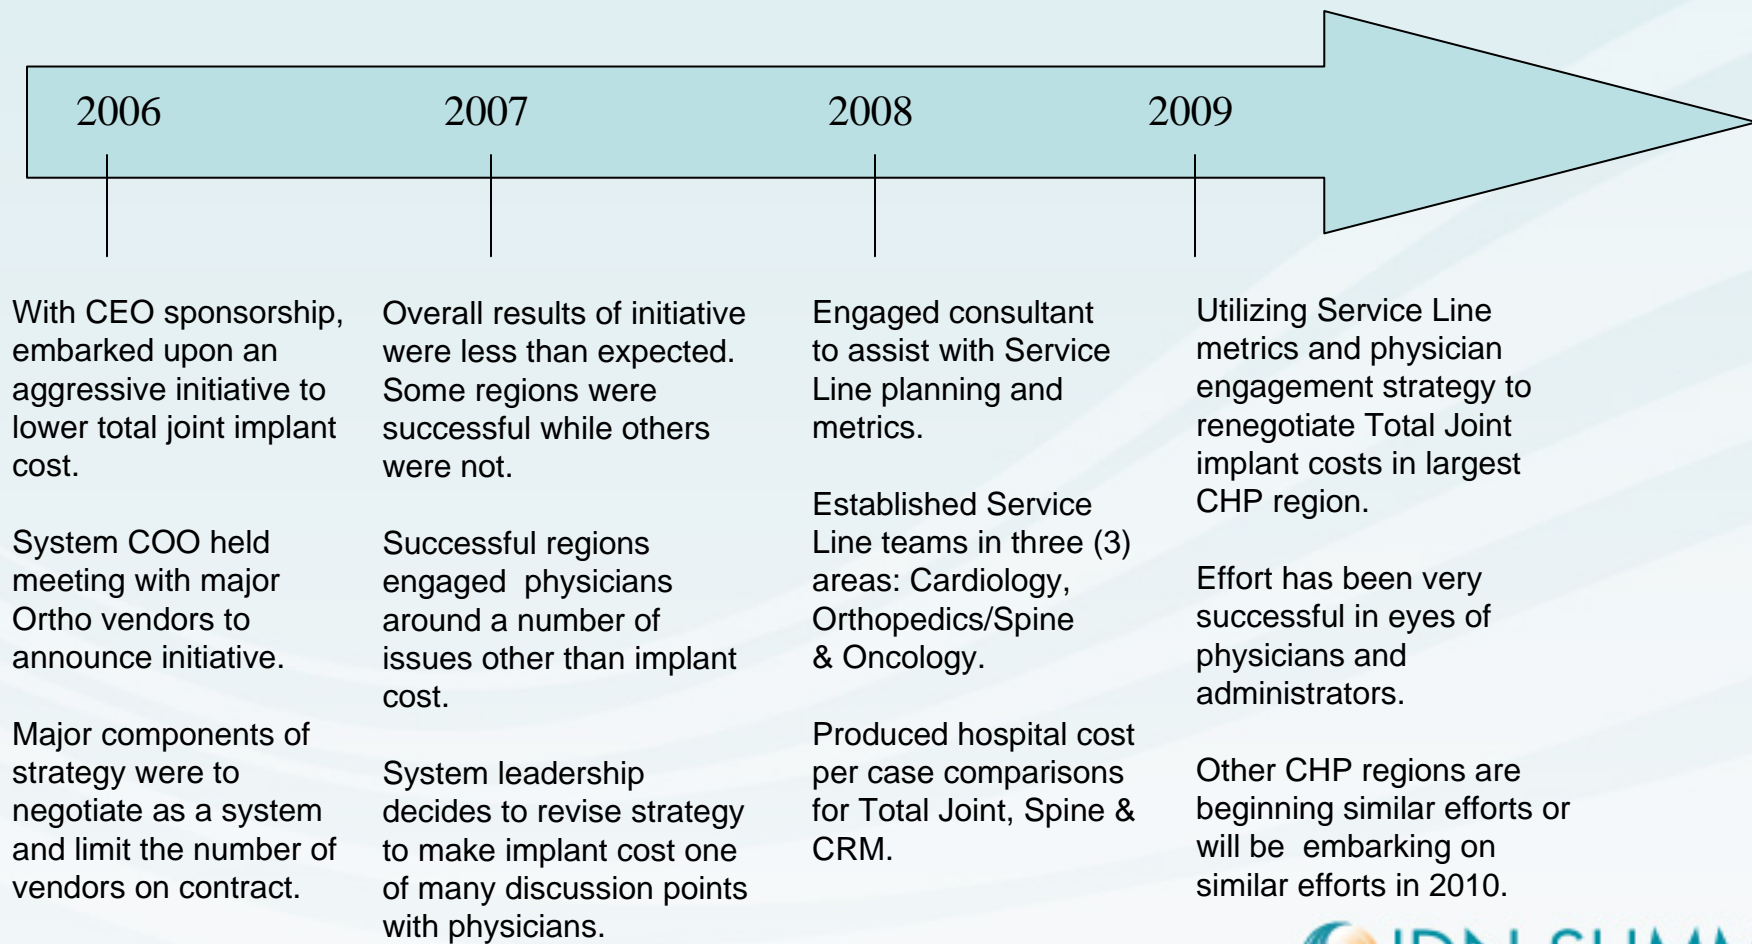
2006

2007

2008

2009

With CEO sponsorship, embarked upon an aggressive initiative to lower total joint implant cost.

System COO held meeting with major Ortho vendors to announce initiative.

Major components of strategy were to negotiate as a system and limit the number of vendors on contract.

Overall results of initiative were less than expected. Some regions were successful while others were not.

Successful regions engaged physicians around a number of issues other than implant cost.

System leadership decides to revise strategy to make implant cost one of many discussion points with physicians.

Engaged consultant to assist with Service Line planning and metrics.

Established Service Line teams in three (3) areas: Cardiology, Orthopedics/Spine & Oncology.

Produced hospital cost per case comparisons for Total Joint, Spine & CRM.

Utilizing Service Line metrics and physician engagement strategy to renegotiate Total Joint implant costs in largest CHP region.

Effort has been very successful in eyes of physicians and administrators.

Other CHP regions are beginning similar efforts or will be embarking on similar efforts in 2010.

IDN SUMM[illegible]